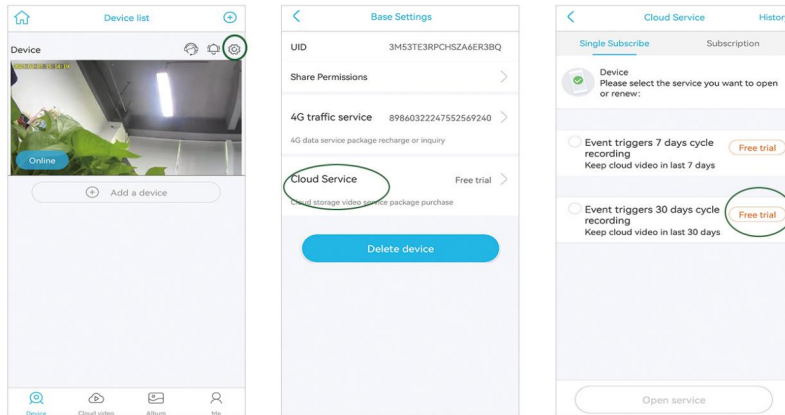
Device list

Device

Online

Add a device

Device
Cloud video
Album
Me

Base Settings

UID 3M53TE3RPCHSZA6ER3BQ

Share Permissions

4G traffic service 89860322247552569240

4G data service package recharge or inquiry

Cloud Service Free trial

Cloud storage video service package purchase

Delete device

Cloud Service
Histor

Single Subscribe
Subscription

Device
Please select the service you want to open or renew:

Event triggers 7 days cycle recording
Keep cloud video in last 7 days
Free trial

Event triggers 30 days cycle recording
Keep cloud video in last 30 days
Free trial

Open service